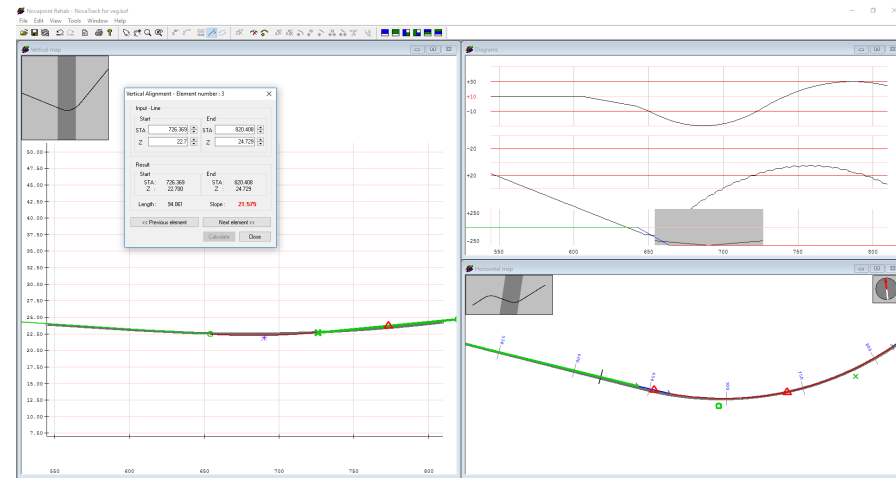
Novapoint Rehab - NovaTrack for veg.kof
File Edit View Tools Window Help

Vertical map

Vertical Alignment - Element number : 3

Input - Line
Start
STA: 726.369
Z: 22.7
End
STA: 820.408
Z: 24.729

Result
Start
STA: 726.369
Z: 22.700
End
STA: 820.408
Z: 24.729

Length: 94.061
Slope: 21.575

<< Previous element
Next element >>
Calculate
Close

50.00
47.50
45.00
42.50
40.00
37.50
35.00
32.50
30.00
27.50
25.00
22.50
20.00
17.50
15.00
12.50
10.00
7.50

550 600 650 700 750 800

Diagrams

+30
+10
-10
-20
+20
+250
-250

550 600 650 700 750 800

Horizontal map